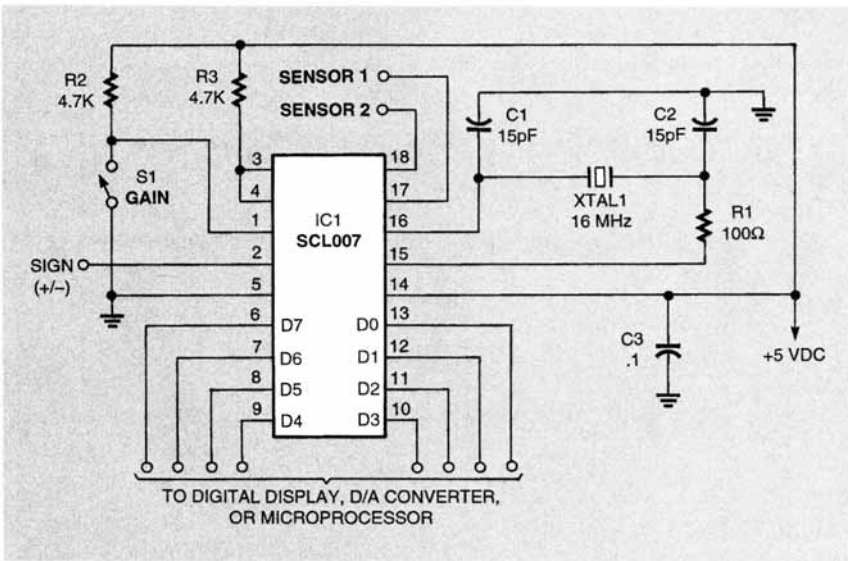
R2
4.7K

R3
4.7K

SENSOR 1
SENSOR 2

C1
15pF

C2
15pF

S1
GAIN

3
4
1
2
5
6
7
8
9

18
17
16
15
14
13
12
11
10

IC1
SCL007

XTAL1
16 MHz

R1
100Ω

SIGN
(+/−)

D7
D6
D5
D4

D0
D1
D2
D3

C3
.1

+5 VDC

TO DIGITAL DISPLAY, D/A CONVERTER,
OR MICROPROCESSOR